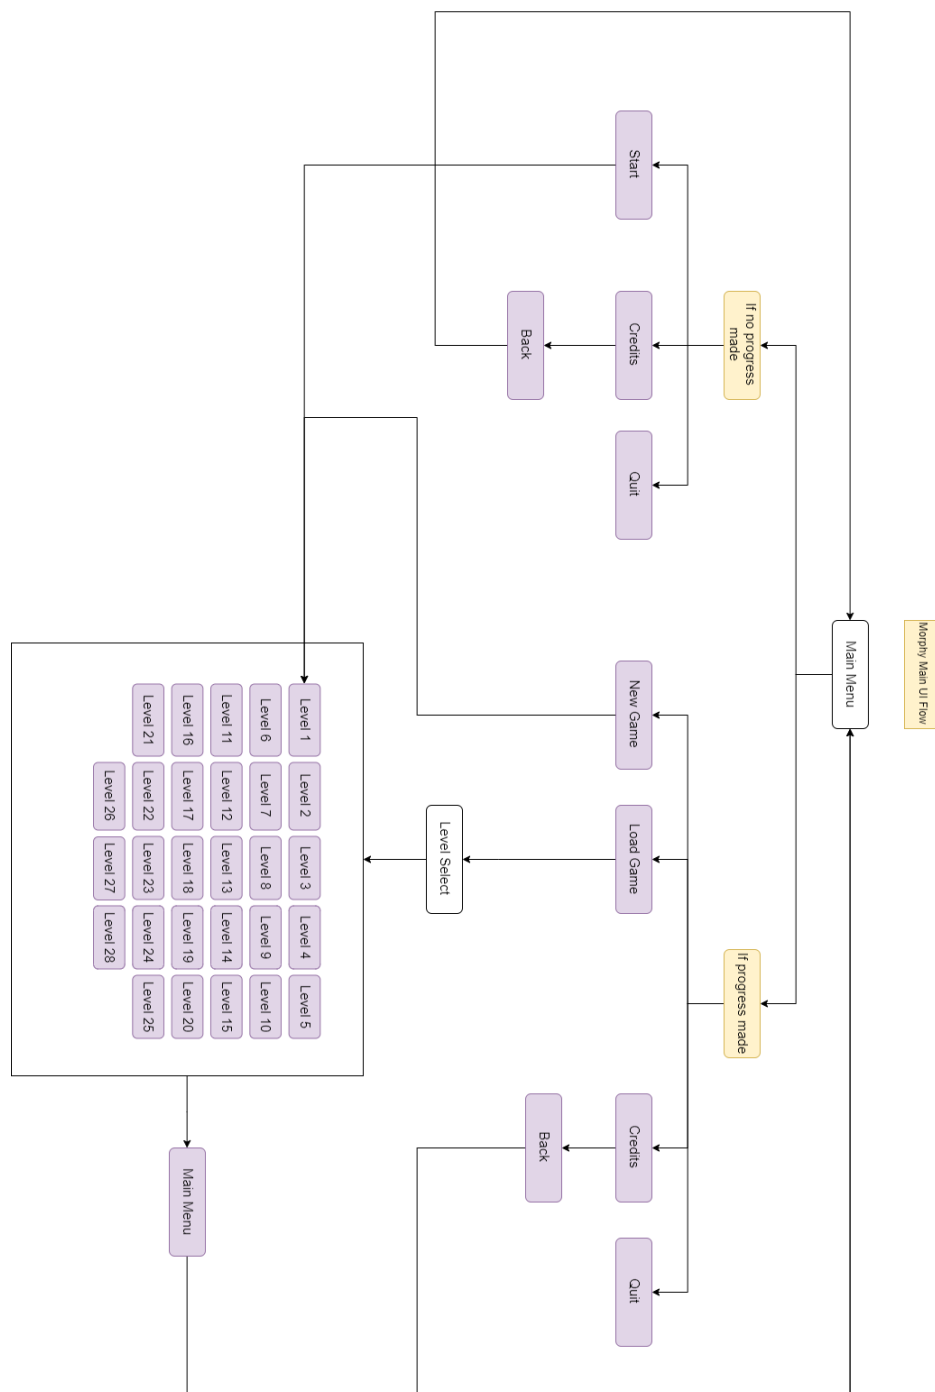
Morphy Main UI Flow

Main Menu

If no progress made

Start

Credits

Quit

Back

If progress made

New Game

Load Game

Credits

Quit

Back

Level Select

Level 1
Level 2
Level 3
Level 4
Level 5
Level 6
Level 7
Level 8
Level 9
Level 10
Level 11
Level 12
Level 13
Level 14
Level 15
Level 16
Level 17
Level 18
Level 19
Level 20
Level 21
Level 22
Level 23
Level 24
Level 25
Level 26
Level 27
Level 28

Main Menu